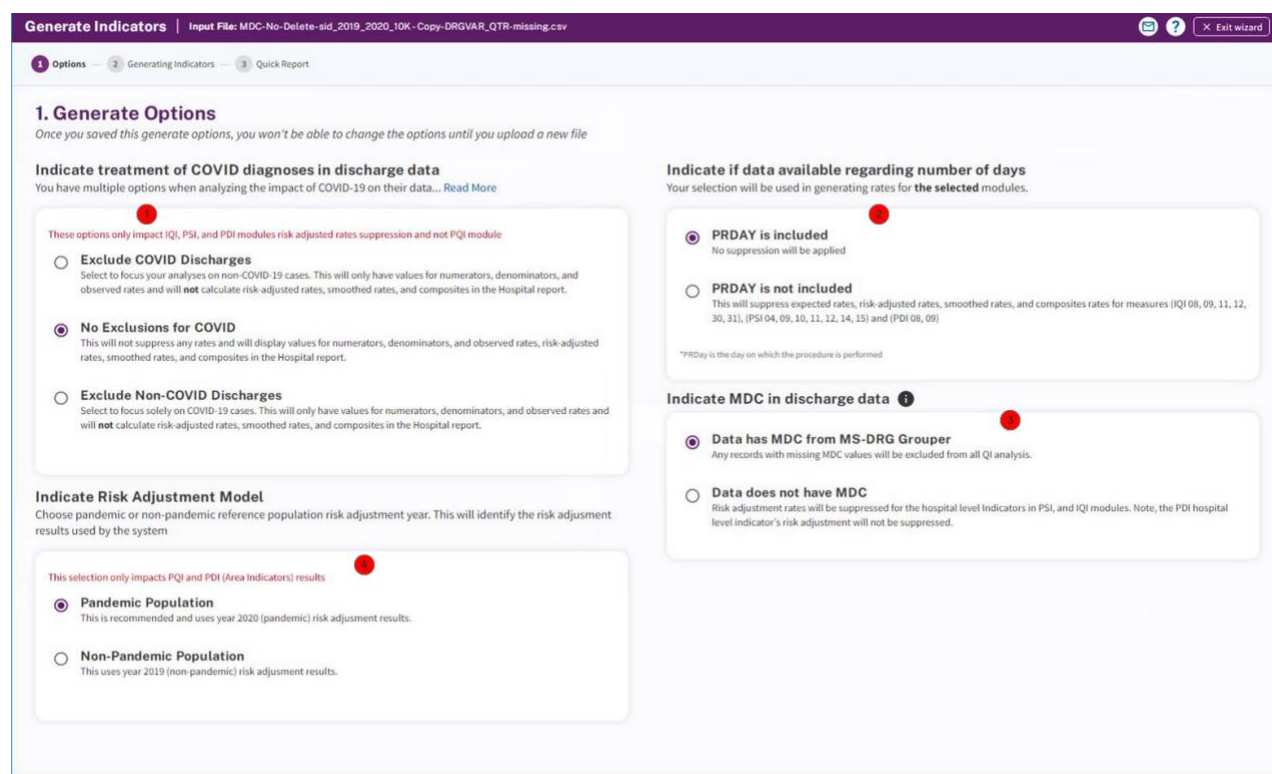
Generate Indicators | Input File: MDC-No-Delete-sid_2019_2020_10K-Copy-DRGVAR_QTR-missing.csv

✕ Exit wizard

1 Options — 2 Generating Indicators — 3 Quick Report

1. Generate Options
Once you saved this generate options, you won't be able to change the options until you upload a new file

Indicate treatment of COVID diagnoses in discharge data
You have multiple options when analyzing the impact of COVID-19 on their data... Read More

1

These options only impact IQI, PSI, and PDI modules risk adjusted rates suppression and not PQI module

Exclude COVID Discharges
Select to focus your analyses on non-COVID-19 cases. This will only have values for numerators, denominators, and observed rates and will not calculate risk-adjusted rates, smoothed rates, and composites in the Hospital report.

No Exclusions for COVID
This will not suppress any rates and will display values for numerators, denominators, and observed rates, risk-adjusted rates, smoothed rates, and composites in the Hospital report.

Exclude Non-COVID Discharges
Select to focus solely on COVID-19 cases. This will only have values for numerators, denominators, and observed rates and will not calculate risk-adjusted rates, smoothed rates, and composites in the Hospital report.

Indicate Risk Adjustment Model
Choose pandemic or non-pandemic reference population risk adjustment year. This will identify the risk adjusment results used by the system

4

This selection only impacts PQI and PDI (Area Indicators) results

Pandemic Population
This is recommended and uses year 2020 (pandemic) risk adjusment results.

Non-Pandemic Population
This uses year 2019 (non-pandemic) risk adjusment results.

Indicate if data available regarding number of days
Your selection will be used in generating rates for the selected modules.

2

PRDAY is included
No suppression will be applied

PRDAY is not included
This will suppress expected rates, risk-adjusted rates, smoothed rates, and composites rates for measures (IQI 08, 09, 11, 12, 30, 31), (PSI 04, 09, 10, 11, 12, 14, 15) and (PDI 08, 09)

*PRDay is the day on which the procedure is performed

Indicate MDC in discharge data

3

Data has MDC from MS-DRG Grouper
Any records with missing MDC values will be excluded from all QI analysis.

Data does not have MDC
Risk adjustment rates will be suppressed for the hospital level Indicators in PSI, and IQI modules. Note, the PDI hospital level indicator's risk adjustment will not be suppressed.